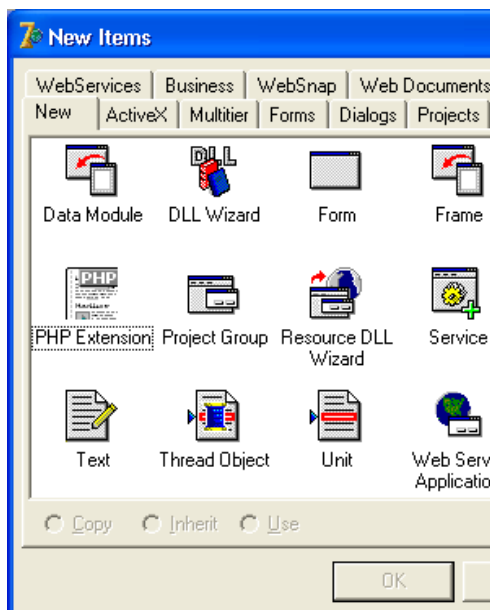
New Items

WebServices | Business | WebSnap | Web Documents
New | ActiveX | Multitier | Forms | Dialogs | Projects

Data Module
DLL Wizard
Form
Frame
PHP Extension
Project Group
Resource DLL Wizard
Service
Text
Thread Object
Unit
Web Serv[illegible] Applicatio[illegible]

Copy
Inherit
Use

OK